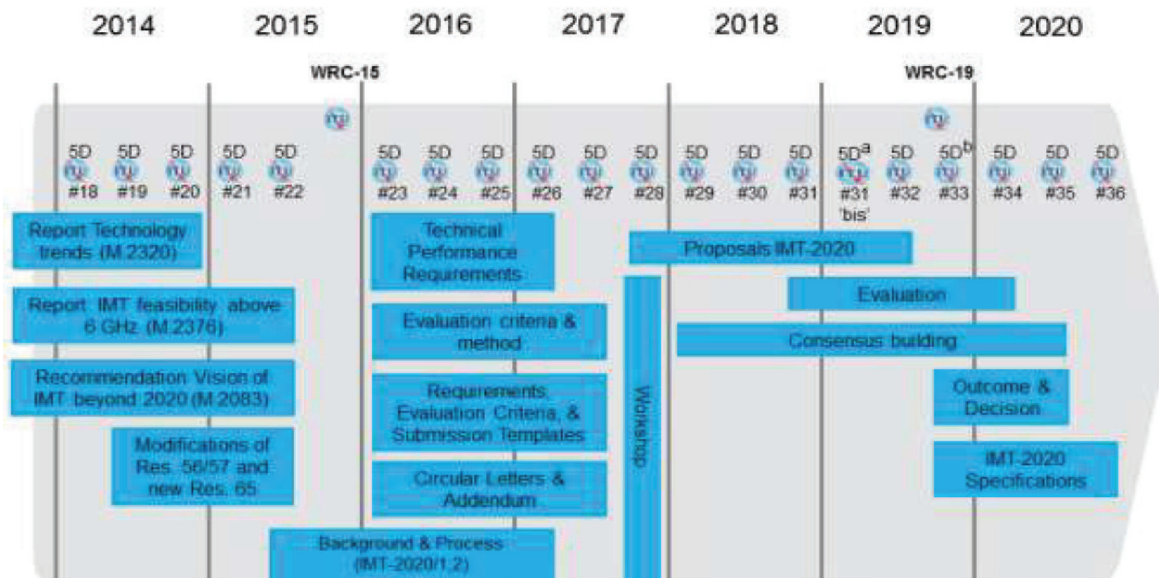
2014 2015 2016 2017 2018 2019 2020

WRC-15

WRC-19

5D #18
5D #19
5D #20
5D #21
5D #22
5D #23
5D #24
5D #25
5D #26
5D #27
5D #28
5D #29
5D #30
5D #31
5D$^a$ #31 'bis'
5D #32
5D$^b$ #33
5D #34
5D #35
5D #36

Report Technology trends (M.2320)

Report IMT feasibility above 6 GHz (M.2376)

Recommendation Vision of IMT beyond 2020 (M.2083)

Modifications of Res. 56/57 and new Res. 65

Technical Performance Requirements

Evaluation criteria & method

Requirements, Evaluation Criteria, & Submission Templates

Circular Letters & Addendum

Background & Process (IMT-2020/1.2)

Workshop

Proposals IMT-2020

Evaluation

Consensus building

Outcome & Decision

IMT-2020 Specifications